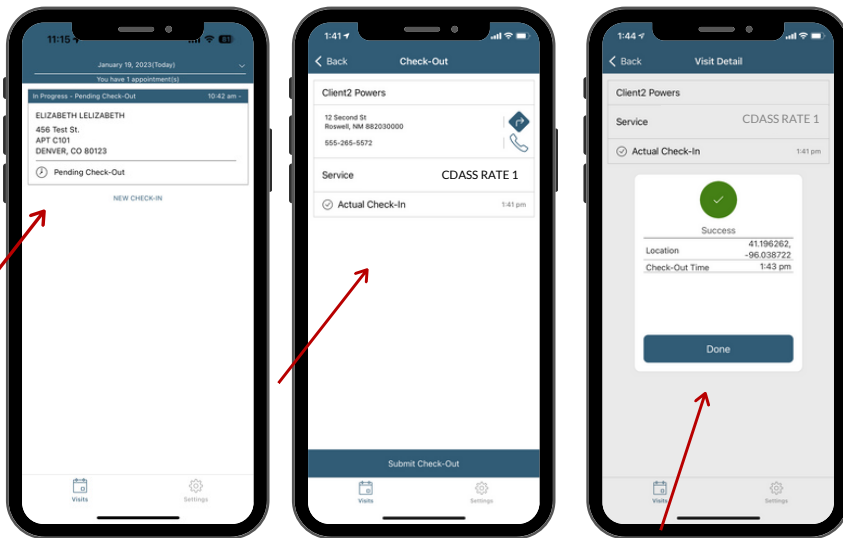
11:15

January 19, 2023(Today)

You have 1 appointment(s)

In Progress - Pending Check-Out 10:42 am -

ELIZABETH LELIZABETH
456 Test St.
APT C101
DENVER, CO 80123

Pending Check-Out

NEW CHECK-IN

Visits Settings

1:41

Back Check-Out

Client2 Powers

12 Second St
Roswell, NM 882030000

555-265-5572

Service CDASS RATE 1

Actual Check-In 1:41 pm

Submit Check-Out

Visits Settings

1:44

Back Visit Detail

Client2 Powers

Service CDASS RATE 1

Actual Check-In 1:41 pm

Success

| Location | 41.196262, -96.038722 |
|---|---|
| Check-Out Time | 1:43 pm |

Done

Visits Settings